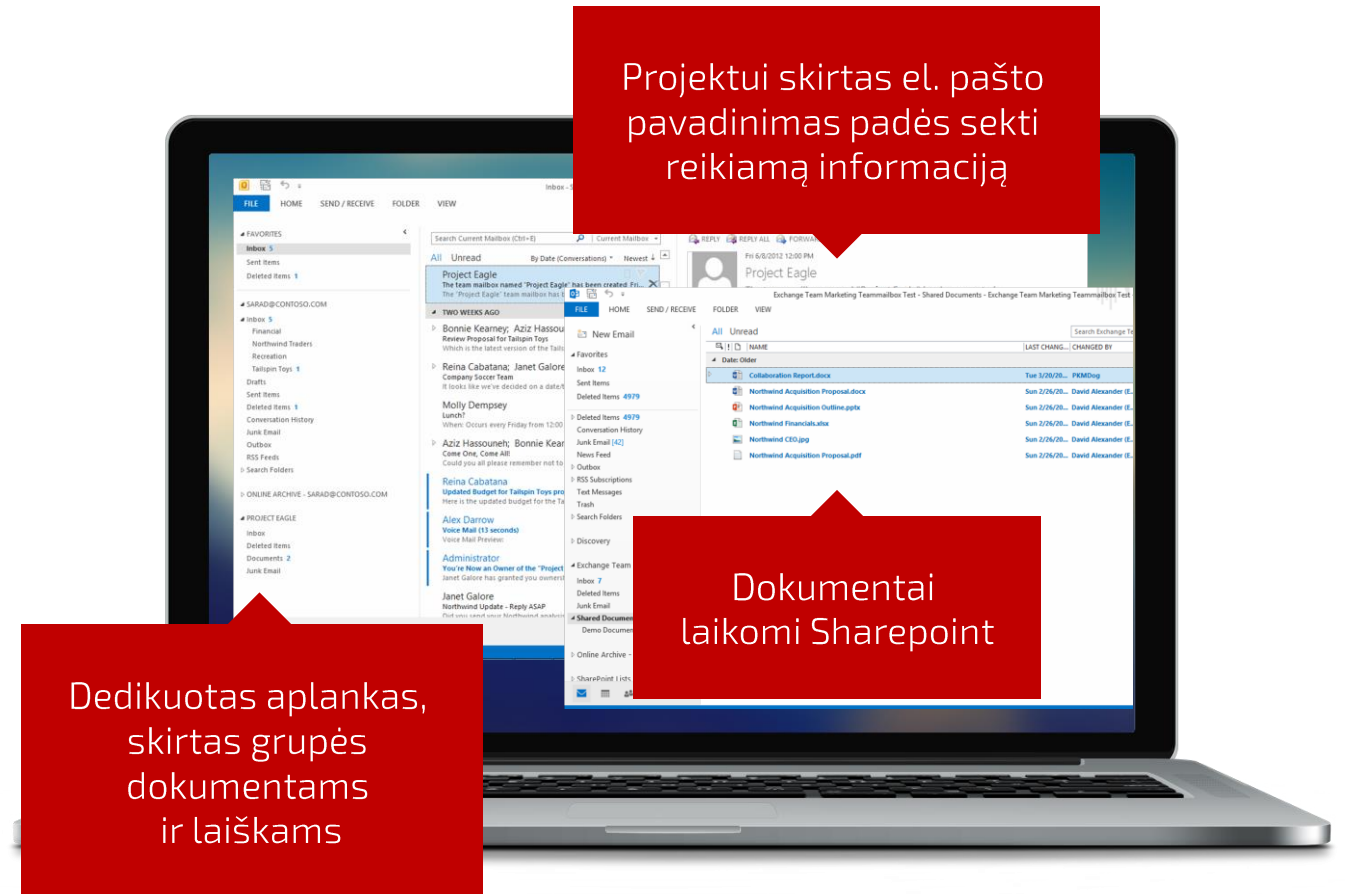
Projektui skirtas el. pašto pavadinimas padės sekti reikiamą informaciją

Inbox - S

FILE HOME SEND / RECEIVE FOLDER VIEW

FAVORITES
Inbox 5
Sent Items
Deleted Items 1

SARAD@CONTOSO.COM
Inbox 5
Financial
Northwind Traders
Recreation
Tailspin Toys 1
Drafts
Sent Items
Deleted Items 1
Conversation History
Junk Email
Outbox
RSS Feeds
Search Folders

ONLINE ARCHIVE - SARAD@CONTOSO.COM

PROJECT EAGLE
Inbox
Deleted Items
Documents 2
Junk Email

Search Current Mailbox (Ctrl+E) Current Mailbox
All Unread By Date (Conversations) Newest
Project Eagle
The team mailbox named "Project Eagle" has been created Fri...
The "Project Eagle" team mailbox has t
TWO WEEKS AGO
Bonnie Kearney; Aziz Hassou
Review Proposal for Tailspin Toys
Which is the latest version of the Tails
Reina Cabatana; Janet Galore
Company Soccer Team
It looks like we've decided on a date/t
Molly Dempsey
Lunch?
When: Occurs every Friday from 12:00
Aziz Hassouneh; Bonnie Kear
Come One, Come All!
Could you all please remember not t
Reina Cabatana
Updated Budget for Tailspin Toys pro
Here is the updated budget for the Ta
Alex Darrow
Voice Mail (13 seconds)
Voice Mail Preview:
Administrator
You're Now an Owner of the "Project
Janet Galore has granted you owners
Janet Galore
Northwind Update - Reply ASAP
Did you send your Northwind analysi

REPLY REPLY ALL FORWA
Fri 6/8/2012 12:00 PM
Project Eagle

Exchange Team Marketing Teammailbox Test - Shared Documents - Exchange Team Marketing Teammailbox Test
FILE HOME SEND / RECEIVE FOLDER VIEW
New Email
Favorites
Inbox 12
Sent Items
Deleted Items 4979
Deleted Items 4979
Conversation History
Junk Email [42]
News Feed
Outbox
RSS Subscriptions
Text Messages
Trash
Search Folders
Discovery
Exchange Team
Inbox 7
Deleted Items
Junk Email
Shared Documen
Demo Documen
Online Archive -
SharePoint Lists

All Unread
Search Exchange Te
NAME | LAST CHANG... | CHANGED BY
Date: Older
Collaboration Report.docx | Tue 3/20/20... | PKMDog
Northwind Acquisition Proposal.docx | Sun 2/26/20... | David Alexander (E...
Northwind Acquisition Outline.pptx | Sun 2/26/20... | David Alexander (E...
Northwind Financials.xlsx | Sun 2/26/20... | David Alexander (E...
Northwind CEO.jpg | Sun 2/26/20... | David Alexander (E...
Northwind Acquisition Proposal.pdf | Sun 2/26/20... | David Alexander (E...

Dokumentai laikomi Sharepoint

Dedikuotas aplankas, skirtas grupės dokumentams ir laiškams